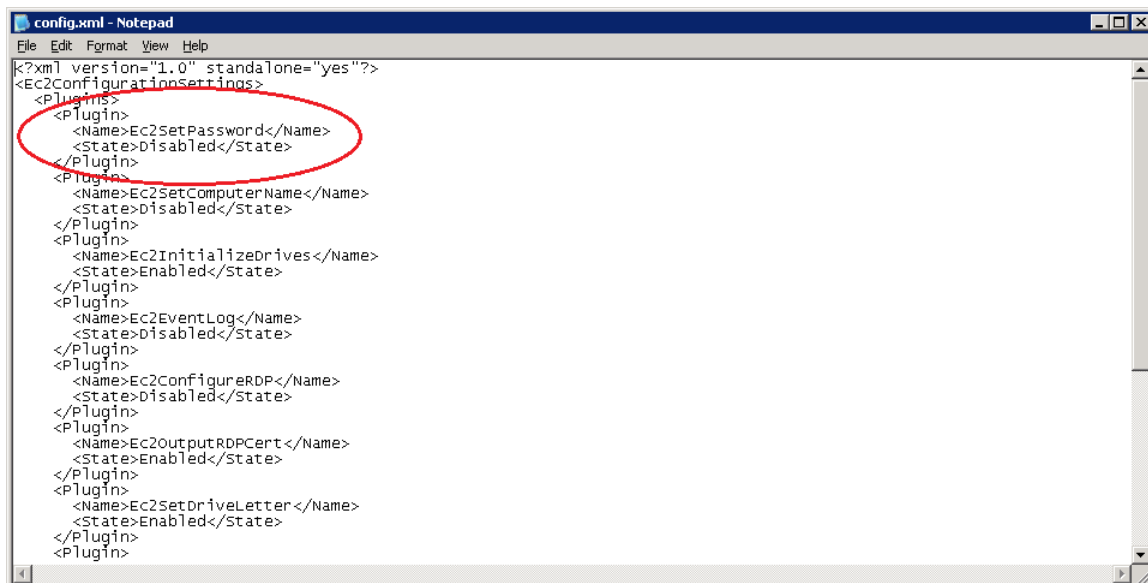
config.xml - Notepad

File Edit Format View Help

<?xml version="1.0" standalone="yes"?>
<Ec2ConfigurationSettings>
  <Plugins>
    <Plugin>
      <Name>Ec2SetPassword</Name>
      <State>Disabled</State>
    </Plugin>
    <Plugin>
      <Name>Ec2SetComputerName</Name>
      <State>Disabled</State>
    </Plugin>
    <Plugin>
      <Name>Ec2InitializeDrives</Name>
      <State>Enabled</State>
    </Plugin>
    <Plugin>
      <Name>Ec2EventLog</Name>
      <State>Disabled</State>
    </Plugin>
    <Plugin>
      <Name>Ec2ConfigureRDP</Name>
      <State>Disabled</State>
    </Plugin>
    <Plugin>
      <Name>Ec2OutputRDPCert</Name>
      <State>Enabled</State>
    </Plugin>
    <Plugin>
      <Name>Ec2SetDriveLetter</Name>
      <State>Enabled</State>
    </Plugin>
    <Plugin>